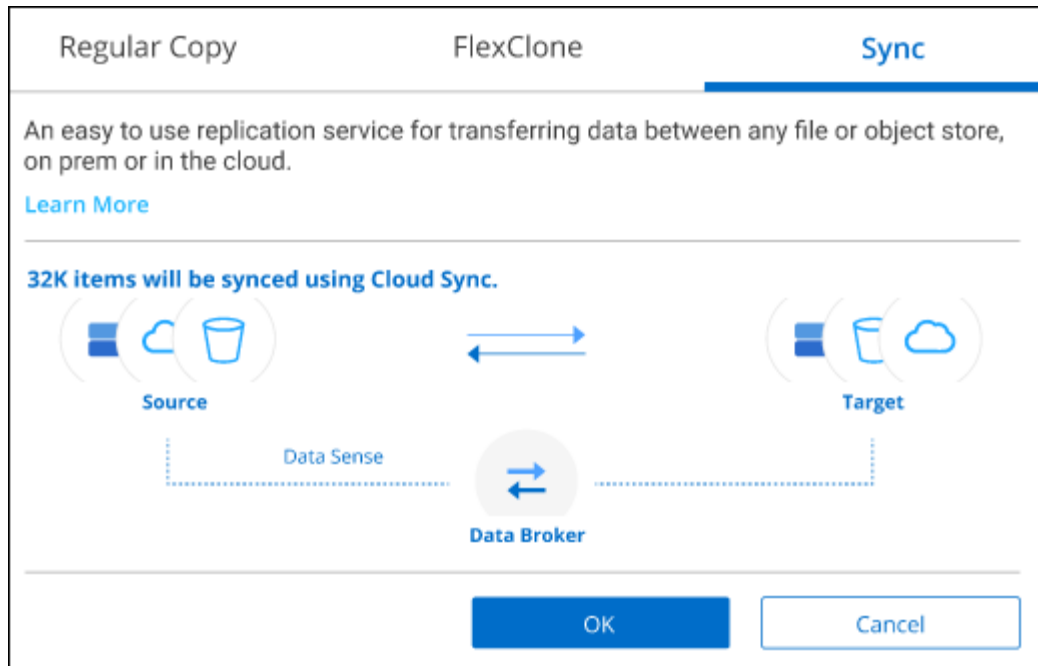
Regular Copy FlexClone Sync

An easy to use replication service for transferring data between any file or object store, on prem or in the cloud.

Learn More

32K items will be synced using Cloud Sync.

Source

Target

Data Sense

Data Broker

OK Cancel